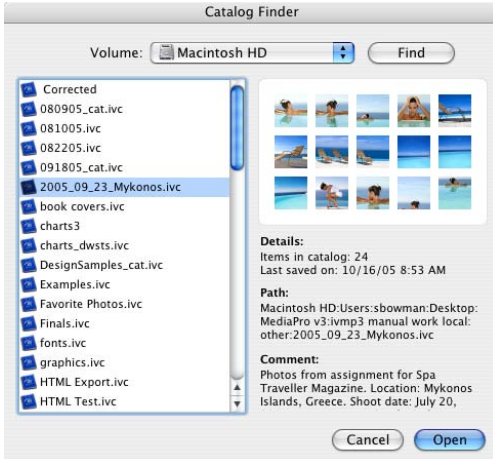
Catalog Finder

Volume: Macintosh HD

Find

Corrected
080905_cat.ivc
081005.ivc
082205.ivc
091805_cat.ivc
2005_09_23_Mykonos.ivc
book covers.ivc
charts3
charts_dwsts.ivc
DesignSamples_cat.ivc
Examples.ivc
Favorite Photos.ivc
Finals.ivc
fonts.ivc
graphics.ivc
HTML Export.ivc
HTML Test.ivc

Details:
Items in catalog: 24
Last saved on: 10/16/05 8:53 AM

Path:
Macintosh HD:Users:sbowman:Desktop: MediaPro v3:ivmp3 manual work local: other:2005_09_23_Mykonos.ivc

Comment:
Photos from assignment for Spa Traveller Magazine. Location: Mykonos Islands, Greece. Shoot date: July 20,

Cancel

Open